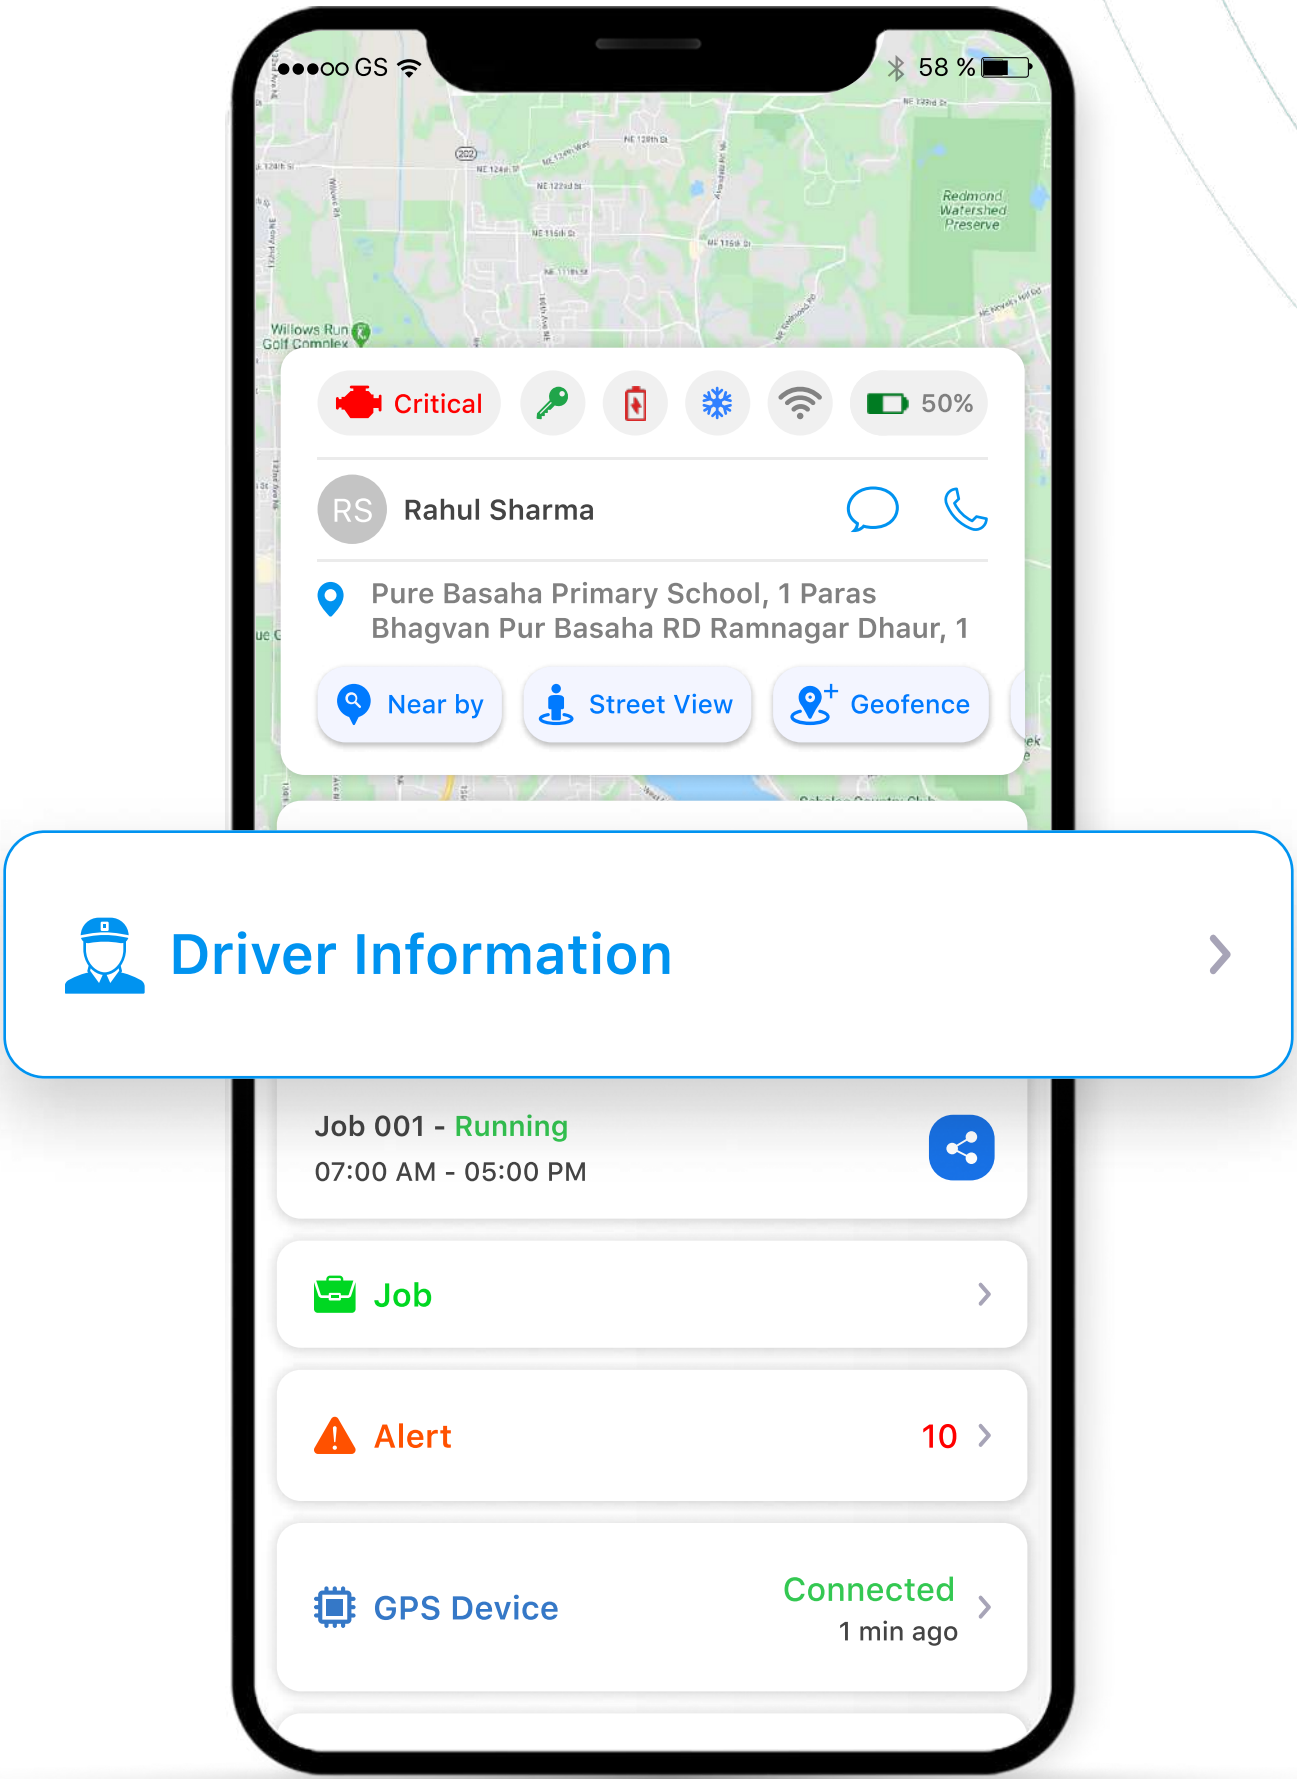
●●●○○ GS

58 %

Redmond Watershed Preserve

Willows Run Golf Complex

Critical

50%

RS

Rahul Sharma

Pure Basaha Primary School, 1 Paras Bhagvan Pur Basaha RD Ramnagar Dhaur, 1

Near by

Street View

Geofence

Driver Information

Job 001 - Running

07:00 AM - 05:00 PM

Job

Alert

10

GPS Device

Connected

1 min ago